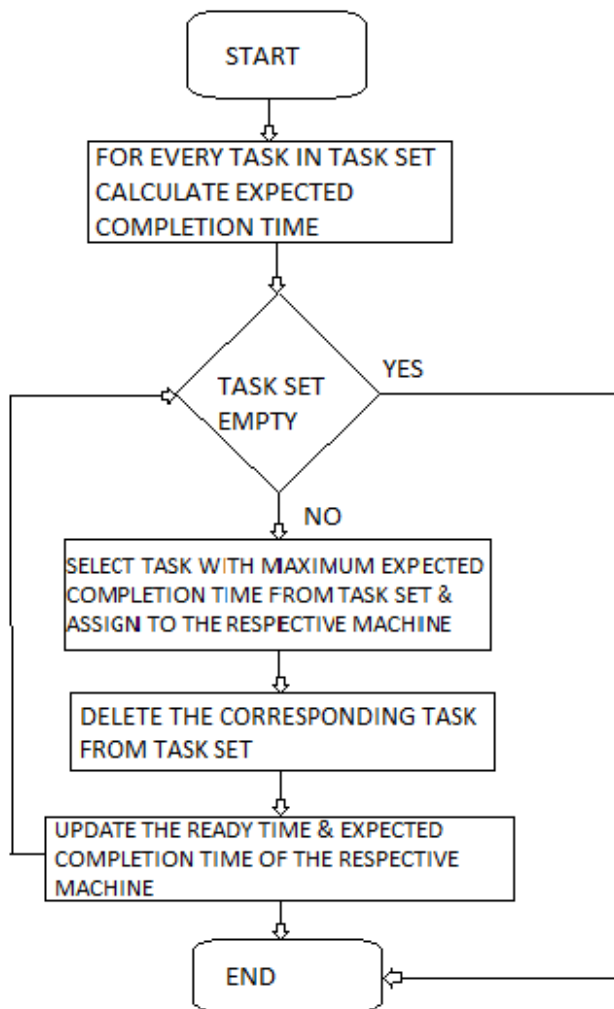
START

FOR EVERY TASK IN TASK SET CALCULATE EXPECTED COMPLETION TIME

TASK SET EMPTY

YES

NO

SELECT TASK WITH MAXIMUM EXPECTED COMPLETION TIME FROM TASK SET & ASSIGN TO THE RESPECTIVE MACHINE

DELETE THE CORRESPONDING TASK FROM TASK SET

UPDATE THE READY TIME & EXPECTED COMPLETION TIME OF THE RESPECTIVE MACHINE

END